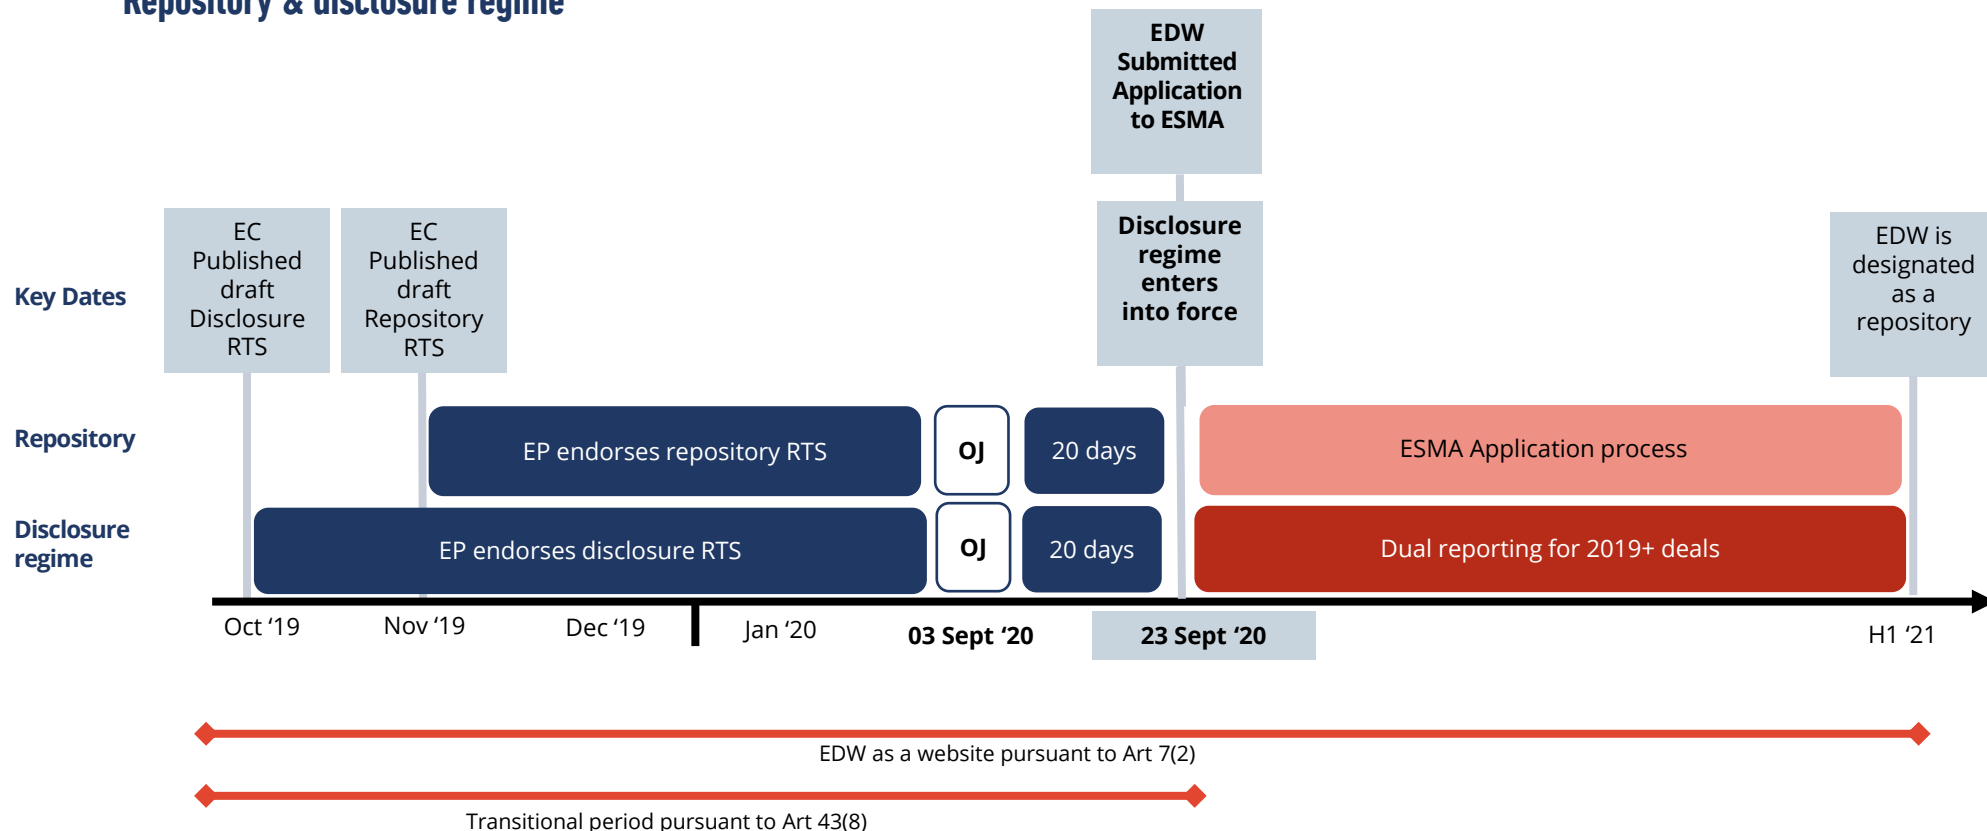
Repository & disclosure regime

EDW Submitted Application to ESMA

Key Dates

EC Published draft Disclosure RTS

EC Published draft Repository RTS

Disclosure regime enters into force

EDW is designated as a repository

Repository

EP endorses repository RTS

OJ

20 days

ESMA Application process

Disclosure regime

EP endorses disclosure RTS

OJ

20 days

Dual reporting for 2019+ deals

Oct '19

Nov '19

Dec '19

Jan '20

03 Sept '20

23 Sept '20

H1 '21

EDW as a website pursuant to Art 7(2)

Transitional period pursuant to Art 43(8)